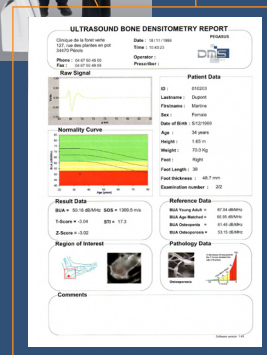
ULTRASOUND BONE DENSITOMETRY REPORT

PEGASUS

Clinique de la forêt verte
127, rue des plantes en pot
24470 Pleois

Phone : 04 57 60 48 00
Fax : 04 57 60 48 00

Date : 16 / 11 / 1990
Time : 10:43:23

Operator :
Prescriber :

Raw Signal

Patient Data

ID : 010203
Lastname : Dupont
Firstname : Martine
Sex : Female
Date of Birth : 5/12/1990
Age : 34 years
Height : 1.65 m
Weight : 70.0 Kg
Foot : Right
Foot Length : 38
Foot thickness : 48.7 mm
Examination number : 2/2

Normality Curve

Age (years)

Result Data

BUA = 50.16 dB/MHz SOS = 1369.5 m/s
T-Score = -3.04 STI = 17.3
Z-Score = -3.02

Reference Data

BUA Young Adult = 87.64 dB/MHz
BUA Age Matched = 86.95 dB/MHz
BUA Osteopenia = 81.45 dB/MHz
BUA Osteoporosis = 53.15 dB/MHz

Region of Interest

Pathology Data

Osteoporosis

Comments

Software version : 1.00